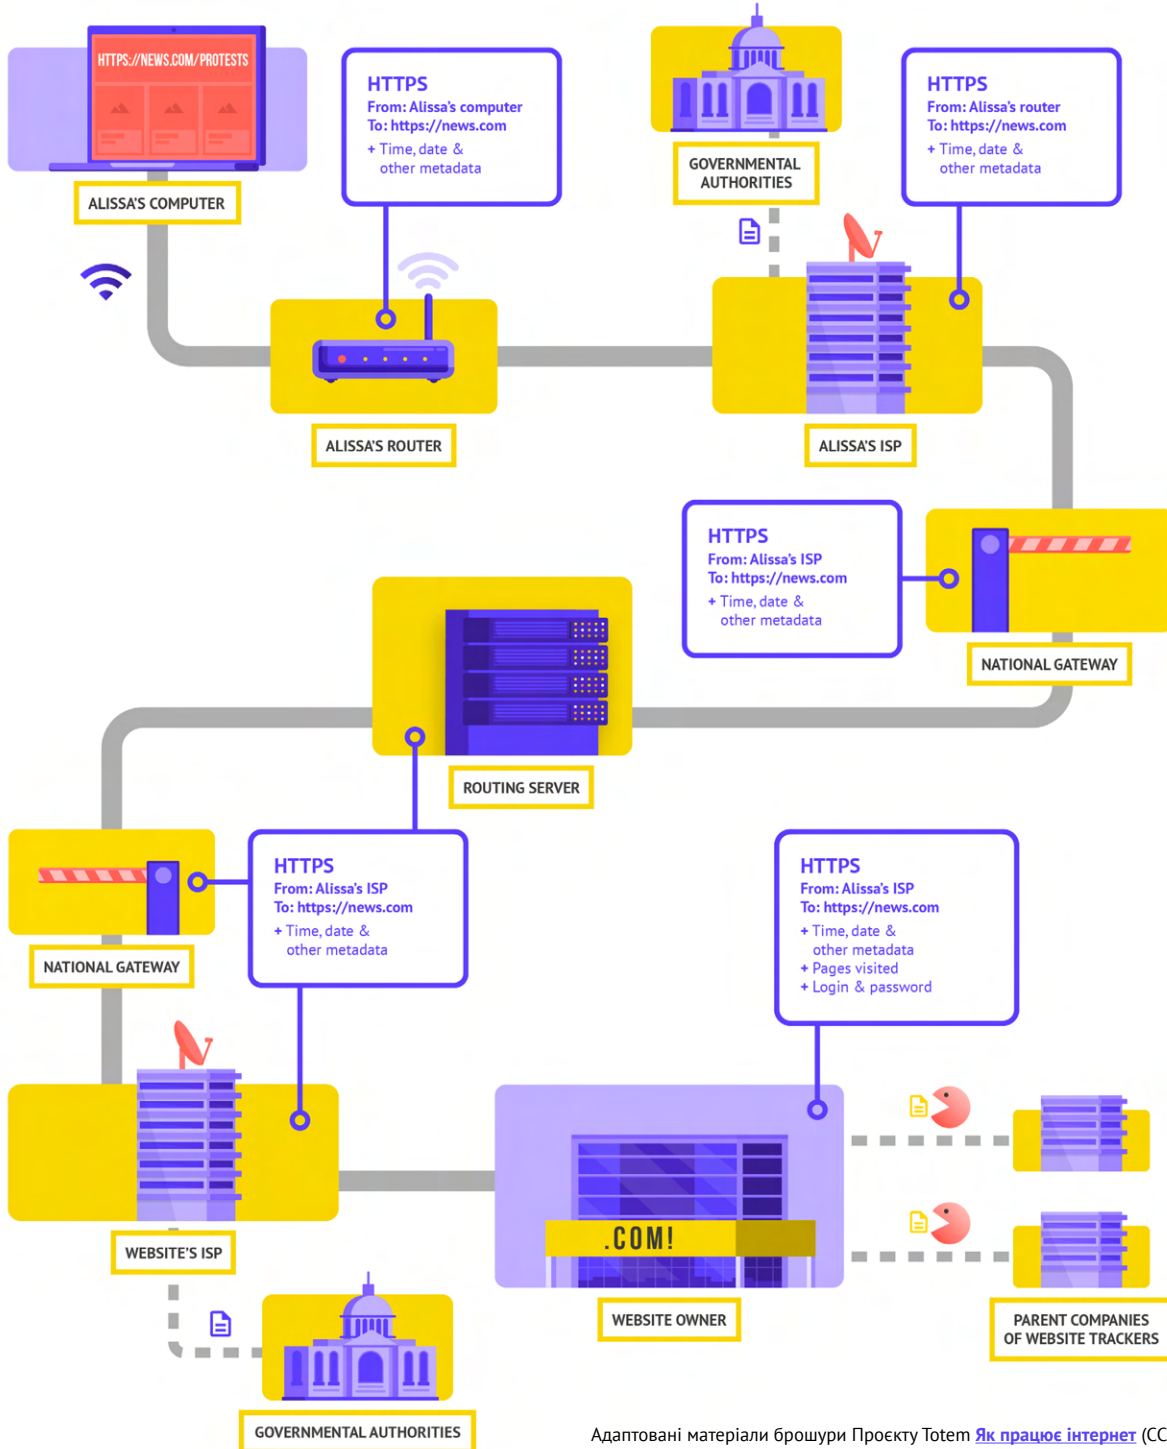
HTTPS://NEWS.COM/PROTESTS

ALISSA'S COMPUTER

HTTPS
From: Alissa's computer
To: https://news.com
+ Time, date & other metadata

GOVERNMENTAL AUTHORITIES

HTTPS
From: Alissa's router
To: https://news.com
+ Time, date & other metadata

ALISSA'S ROUTER

ALISSA'S ISP

HTTPS
From: Alissa's ISP
To: https://news.com
+ Time, date & other metadata

NATIONAL GATEWAY

ROUTING SERVER

NATIONAL GATEWAY

HTTPS
From: Alissa's ISP
To: https://news.com
+ Time, date & other metadata

HTTPS
From: Alissa's ISP
To: https://news.com
+ Time, date & other metadata
+ Pages visited
+ Login & password

.COM!

WEBSITE'S ISP

WEBSITE OWNER

PARENT COMPANIES OF WEBSITE TRACKERS

GOVERNMENTAL AUTHORITIES

Адаптовані матеріали брошури Проєкту Totem Як працює інтернет (CC